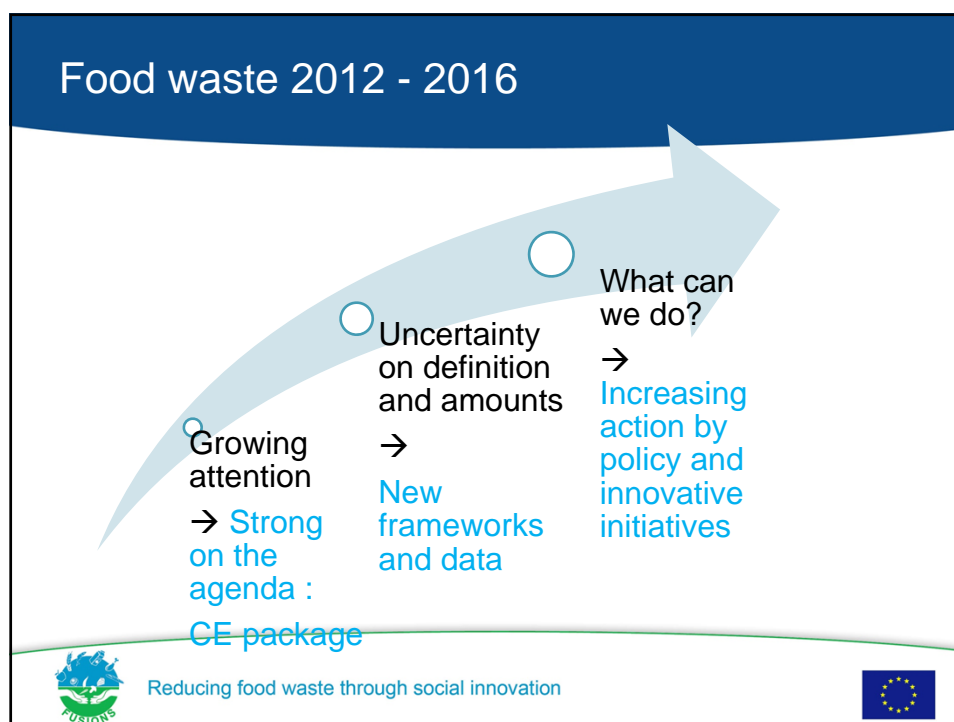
Food waste 2012 - 2016

Growing attention

→ Strong on the agenda :

CE package

Uncertainty on definition and amounts

→

New frameworks and data

What can we do?

→

Increasing action by policy and innovative initiatives

FUSIONS

Reducing food waste through social innovation